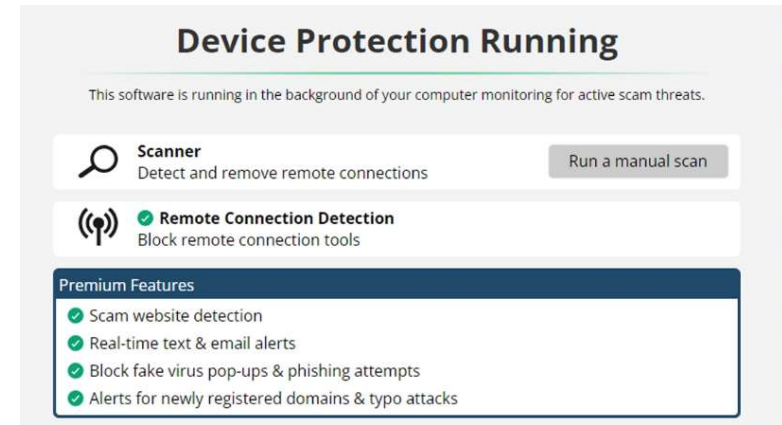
Device Protection Running

This software is running in the background of your computer monitoring for active scam threats.

Scanner
Detect and remove remote connections

Run a manual scan

Remote Connection Detection
Block remote connection tools

Premium Features

Scam website detection

Real-time text & email alerts

Block fake virus pop-ups & phishing attempts

Alerts for newly registered domains & typo attacks